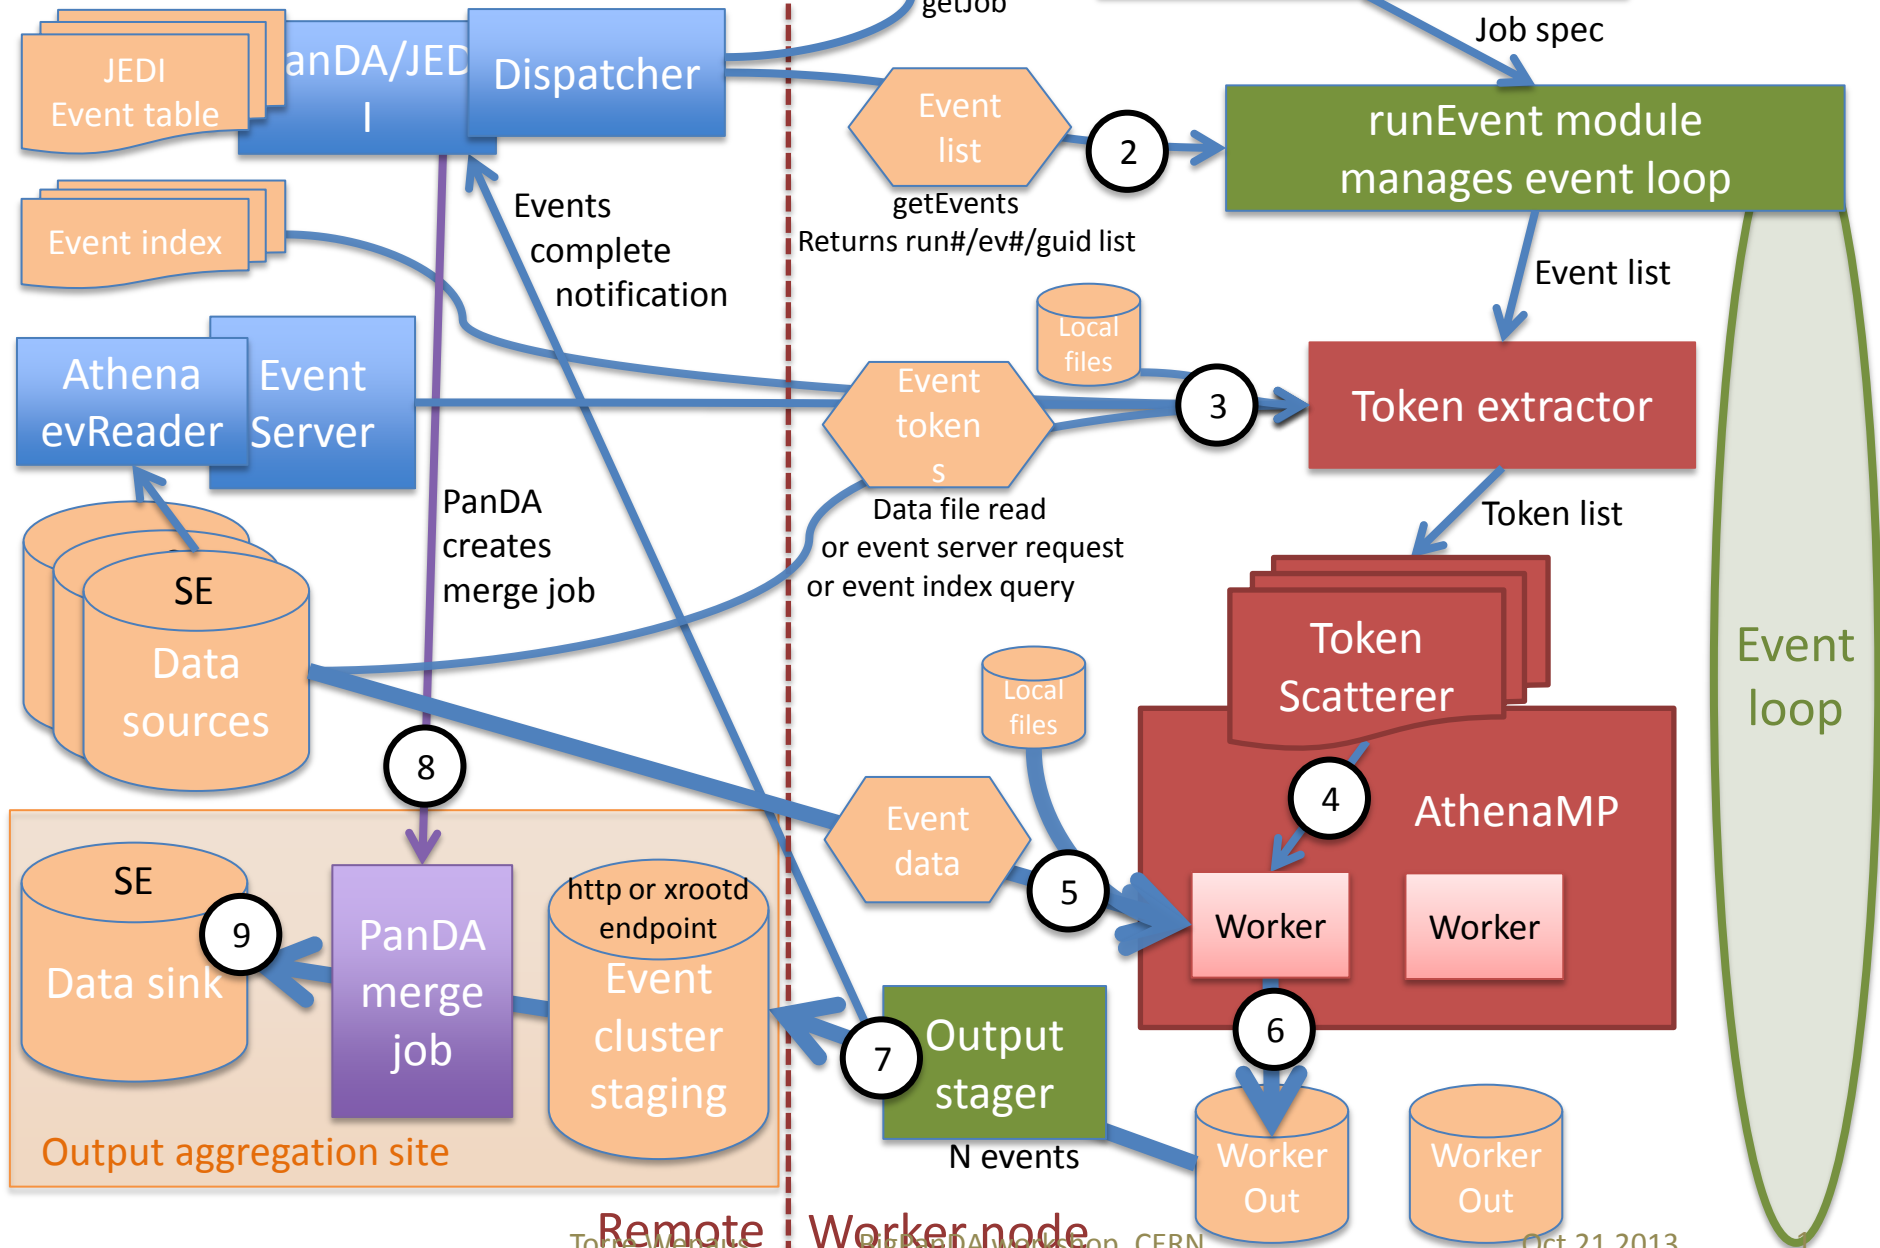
JEDI Event table

anDA/JED I

Dispatcher

getJob

Job spec

Event list

2

runEvent module manages event loop

getEvents
Returns run#/ev#/guid list

Event index

Events complete notification

Event list

Local files

Athena evReader

Event Server

Event token s

3

Token extractor

Data file read or event server request or event index query

Token list

PanDA creates merge job

SE Data sources

Token Scatterer

Event loop

Local files

4

AthenaMP

8

Event data

5

Worker

Worker

SE

9

Data sink

PanDA merge job

http or xrootd endpoint
Event cluster staging

Output stager

7

6

N events

Worker Out

Worker Out

Output aggregation site

Remote

Worker node

Torre Wenaus

BigPanDA Workshop, CERN

Oct 21 2013